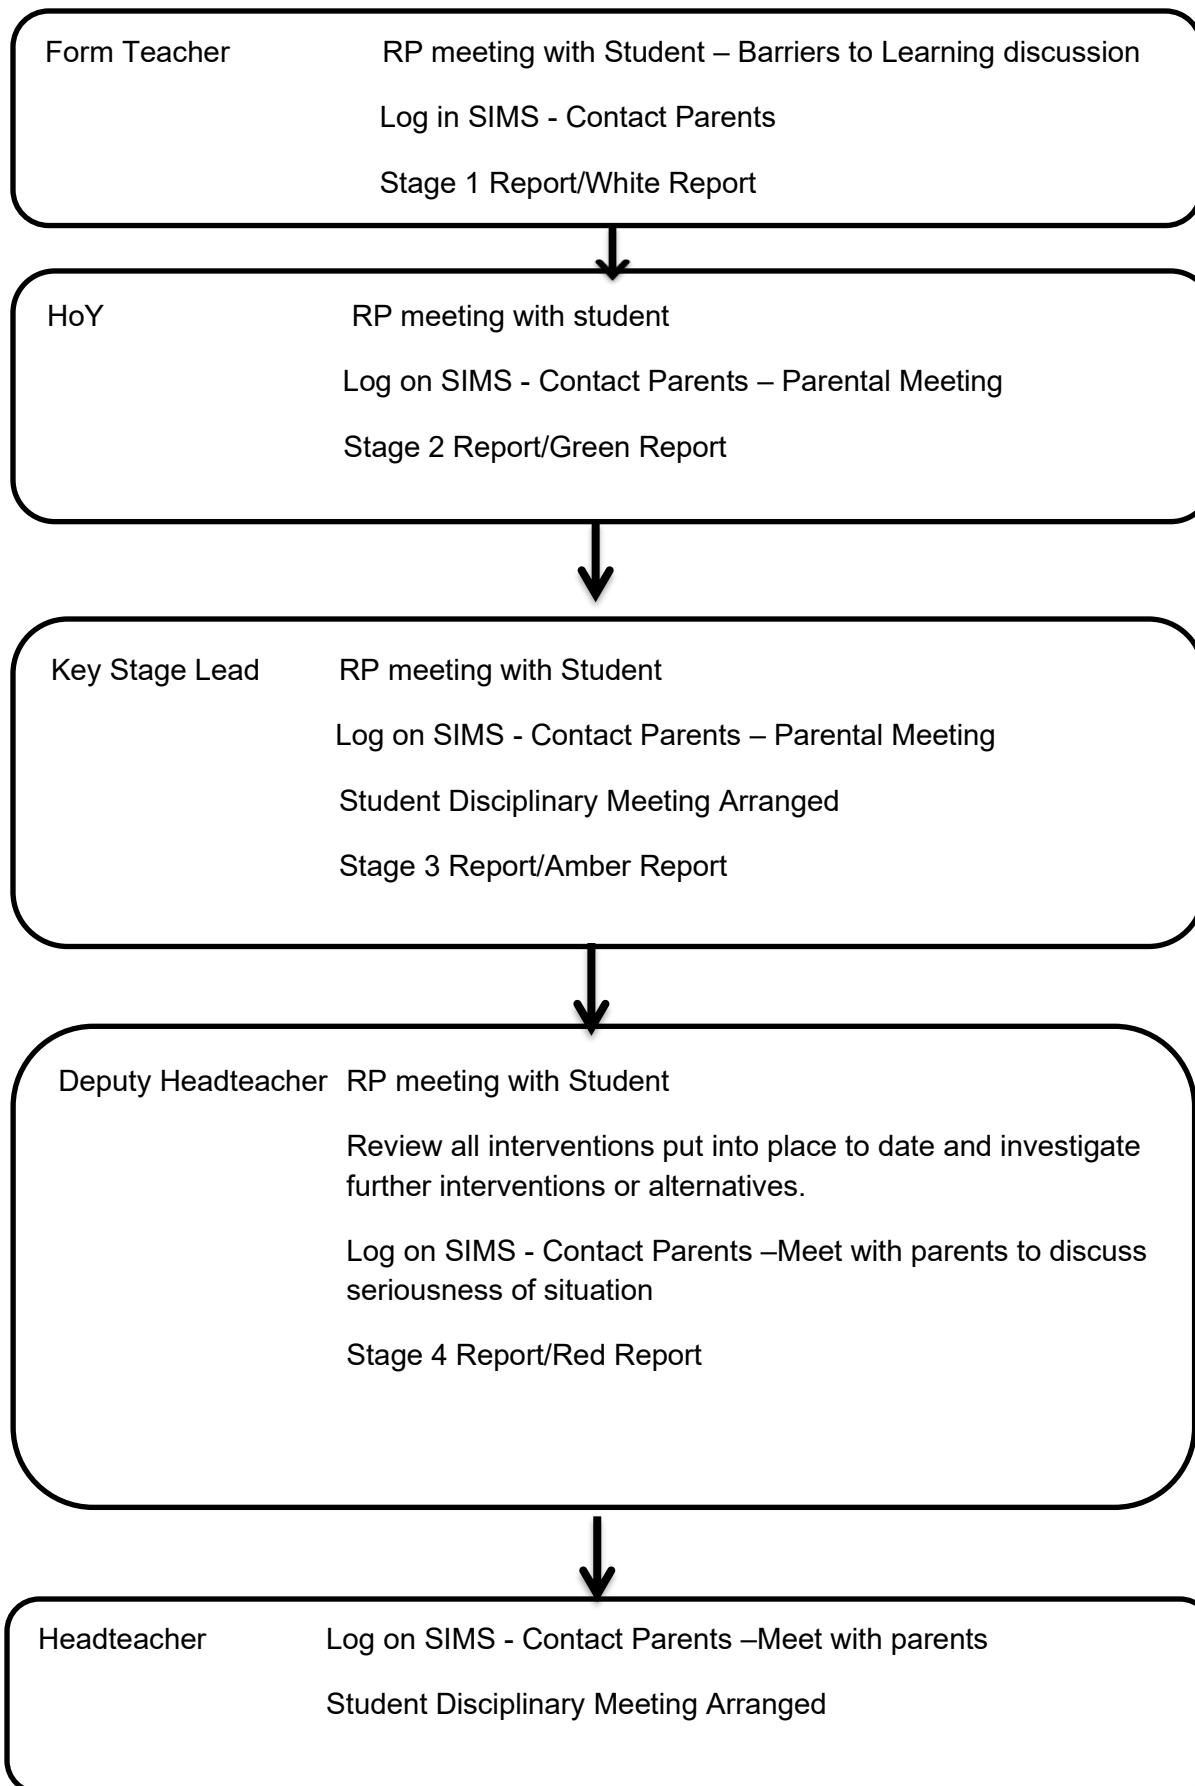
Form Teacher RP meeting with Student – Barriers to Learning discussion

Log in SIMS - Contact Parents

Stage 1 Report/White Report

HoY RP meeting with student

Log on SIMS - Contact Parents – Parental Meeting

Stage 2 Report/Green Report

Key Stage Lead RP meeting with Student

Log on SIMS - Contact Parents – Parental Meeting

Student Disciplinary Meeting Arranged

Stage 3 Report/Amber Report

Deputy Headteacher RP meeting with Student

Review all interventions put into place to date and investigate further interventions or alternatives.

Log on SIMS - Contact Parents –Meet with parents to discuss seriousness of situation

Stage 4 Report/Red Report

Headteacher Log on SIMS - Contact Parents –Meet with parents

Student Disciplinary Meeting Arranged